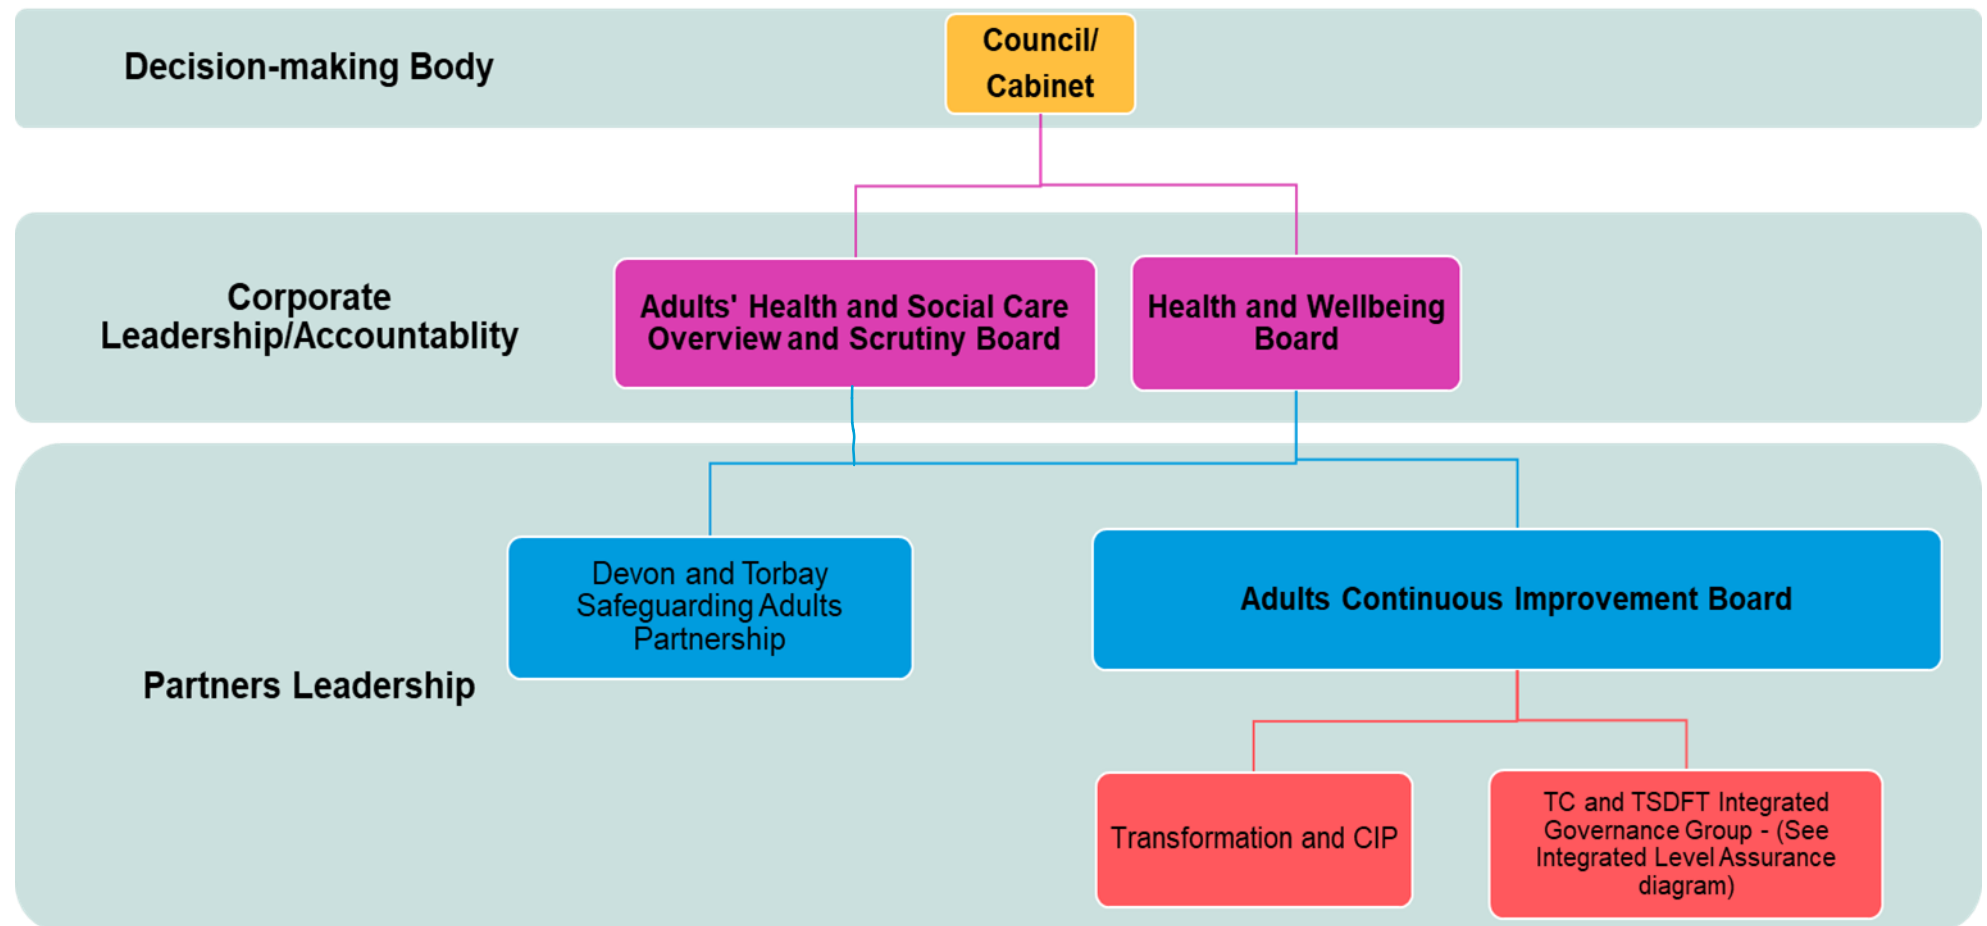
Decision-making Body

Council/ Cabinet

Corporate Leadership/Accountablity

Adults' Health and Social Care Overview and Scrutiny Board

Health and Wellbeing Board

Partners Leadership

Devon and Torbay Safeguarding Adults Partnership

Adults Continuous Improvement Board

Transformation and CIP

TC and TSDFT Integrated Governance Group - (See Integrated Level Assurance diagram)